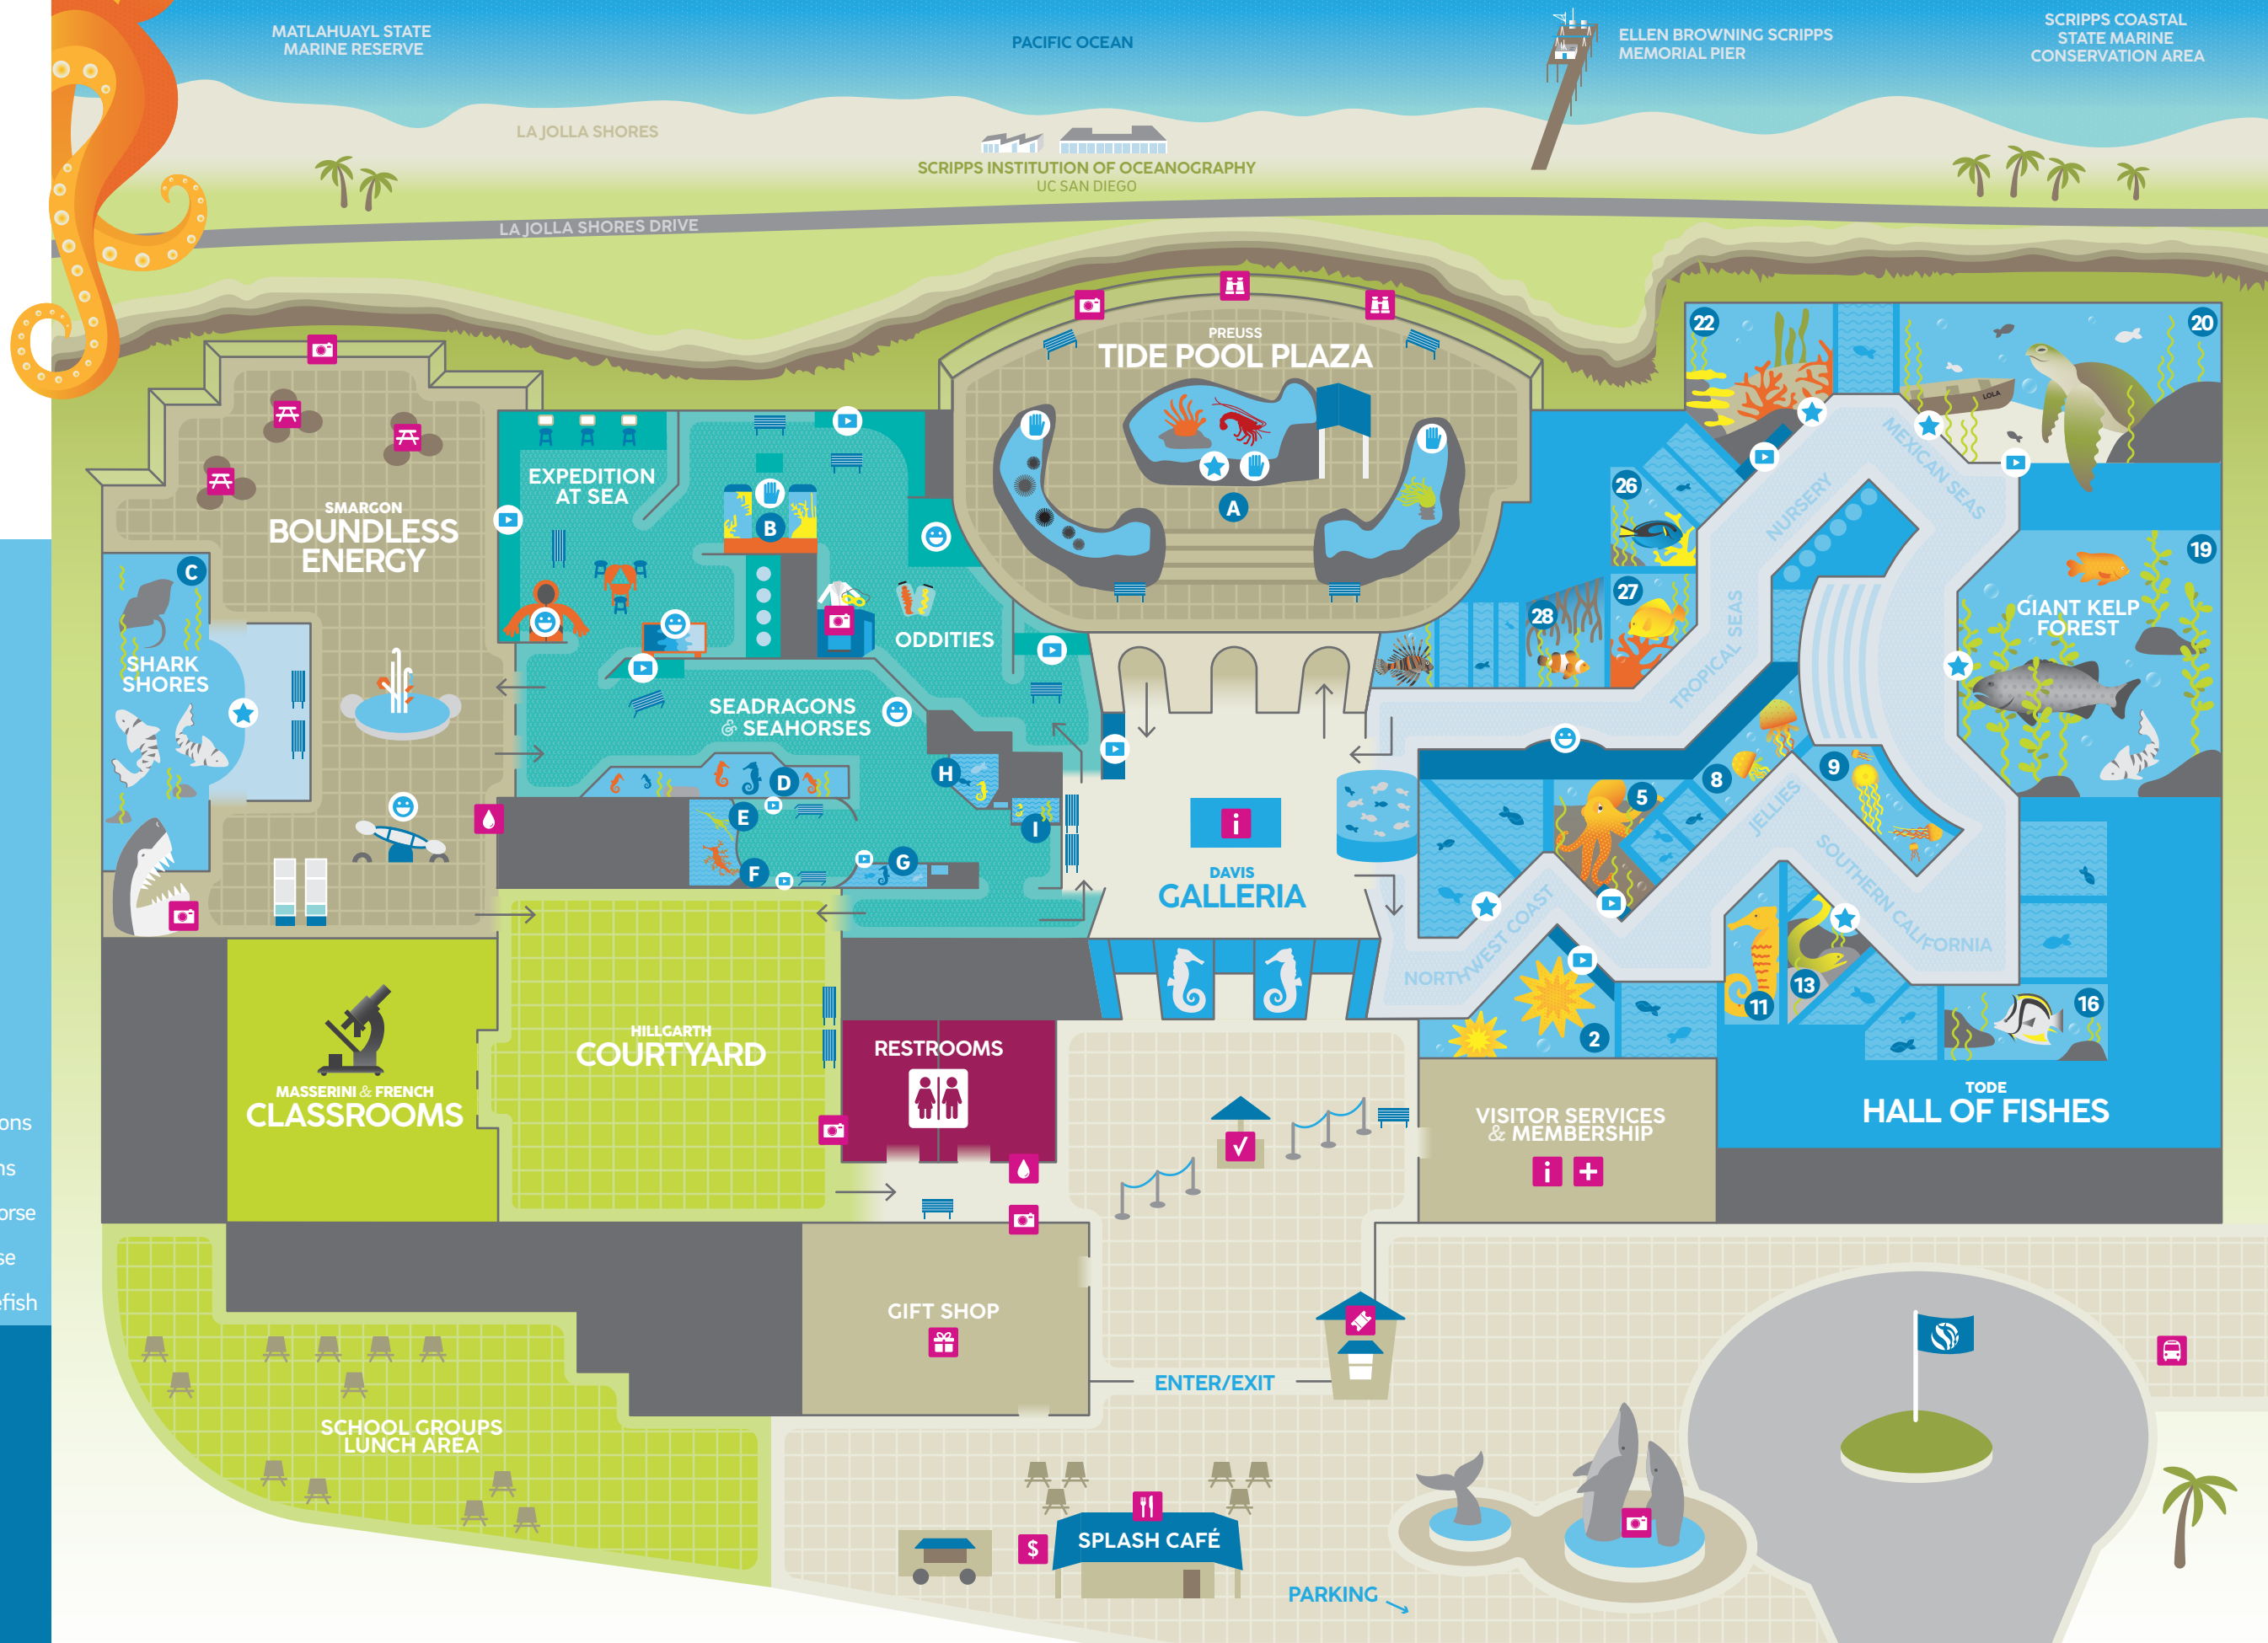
ons
ns
orse
se
efish

MATLAHUAYL STATE MARINE RESERVE

PACIFIC OCEAN

ELLEN BROWNING SCRIPPS MEMORIAL PIER

SCRIPPS COASTAL STATE MARINE CONSERVATION AREA

LA JOLLA SHORES

SCRIPPS INSTITUTION OF OCEANOGRAPHY
UC SAN DIEGO

LA JOLLA SHORES DRIVE

PREUSS
TIDE POOL PLAZA

A

22

20

MEXICAN SEAS

NURSERY

26

27

28

19

GIANT KELP FOREST

TROPICAL SEAS

EXPEDITION AT SEA

B

ODDITIES

SMARGON
BOUNDLESS ENERGY

C

SHARK SHORES

SEADRAGONS & SEAHORSES

H

D

E

F

G

I

DAVIS
GALLERIA

5

8

9

JELLIES

SOUTHERN CALIFORNIA

NORTHWEST COAST

2

11

13

16

MASSERINI & FRENCH
CLASSROOMS

HILLGARTH
COURTYARD

RESTROOMS

VISITOR SERVICES & MEMBERSHIP

TODE
HALL OF FISHES

GIFT SHOP

ENTER/EXIT

SCHOOL GROUPS LUNCH AREA

$

SPLASH CAFÉ

PARKING